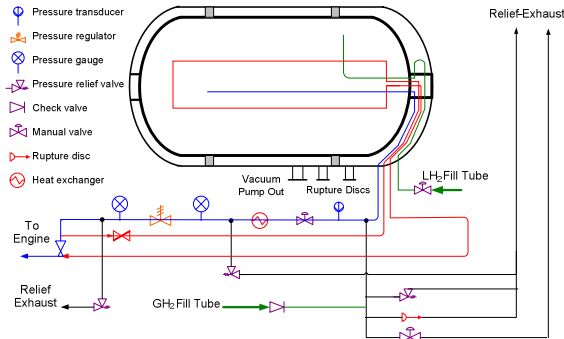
Pressure transducer
Pressure regulator
Pressure gauge
Pressure relief valve
Check valve
Manual valve
Rupture disc
Heat exchanger

Relief-Exhaust

Vacuum Pump Out
Rupture Discs
$LH_2$ Fill Tube

To Engine

Relief Exhaust

$GH_2$ Fill Tube